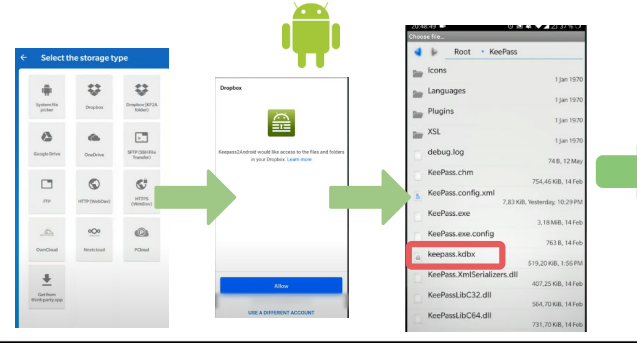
Select the storage type

System file picker
Dropbox
Dropbox (KP2A folder)
Google Drive
OneDrive
SFTP (SSH File Transfer)
FTP
HTTP (WebDav)
HTTPS (WebDav)
OwnCloud
Nextcloud
PCloud
Get from third-party app

Dropbox

Keepass2Android would like access to the files and folders in your Dropbox. Learn more

Allow

USE A DIFFERENT ACCOUNT

Choose file...

Root • KeePass

Icons
1 Jan 1970
Languages
1 Jan 1970
Plugins
1 Jan 1970
XSL
1 Jan 1970
debug.log
74 B, 12 May
KeePass.chm
754,46 KiB, 14 Feb
KeePass.config.xml
7,83 KiB, Yesterday, 10:29 PM
KeePass.exe
3,18 MiB, 14 Feb
KeePass.exe.config
763 B, 14 Feb
keepass.kdbx
519,20 KiB, 1:56 PM
KeePass.XmlSerializers.dll
407,25 KiB, 14 Feb
KeePassLibC32.dll
564,70 KiB, 14 Feb
KeePassLibC64.dll
731,70 KiB, 14 Feb